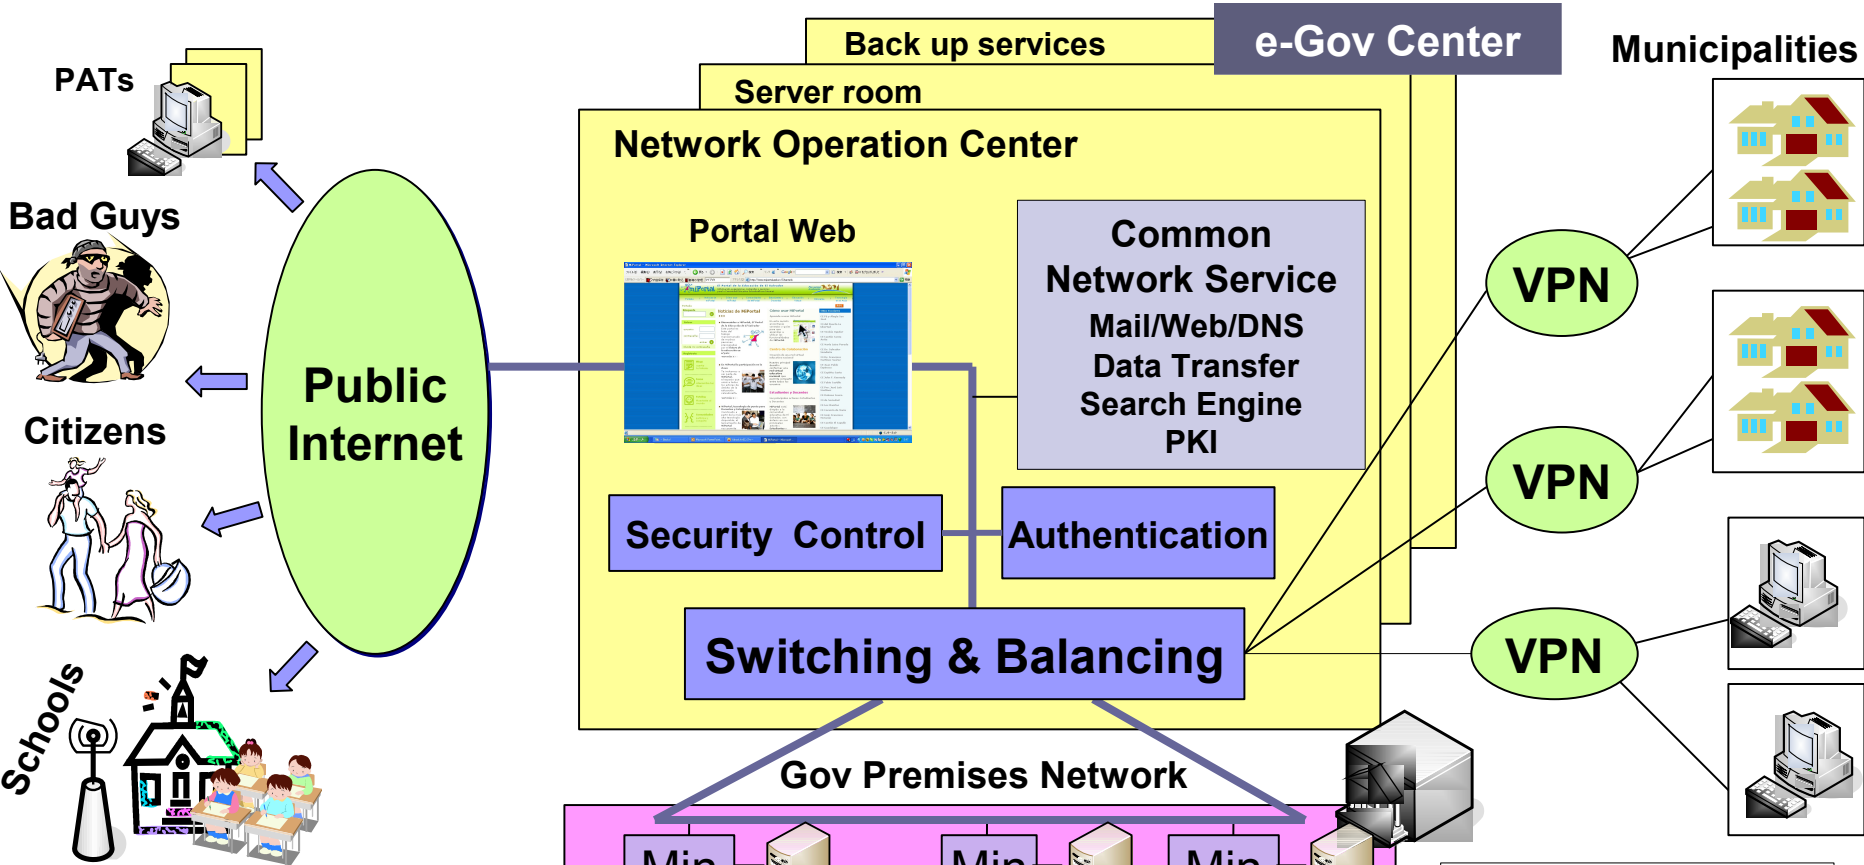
Back up services

e-Gov Center

Municipalities

Server room

Network Operation Center

PATs

Bad Guys

Citizens

Schools

Public Internet

Portal Web

Common Network Service

Mail/Web/DNS

Data Transfer

Search Engine

PKI

VPN

VPN

VPN

Security Control

Authentication

Switching & Balancing

Gov Premises Network

Min

Min

Min